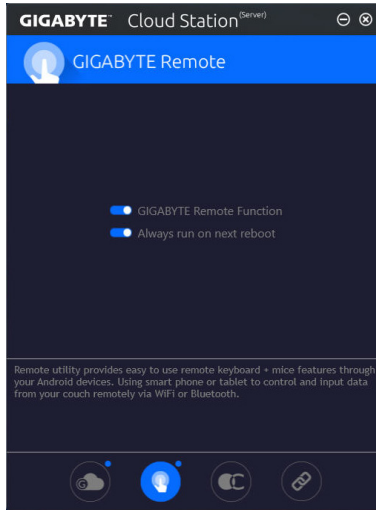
GIGABYTE™ Cloud Station(Server)

GIGABYTE Remote

GIGABYTE Remote Function

Always run on next reboot

Remote utility provides easy to use remote keyboard + mice features through your Android devices. Using smart phone or tablet to control and input data from your couch remotely via WiFi or Bluetooth.